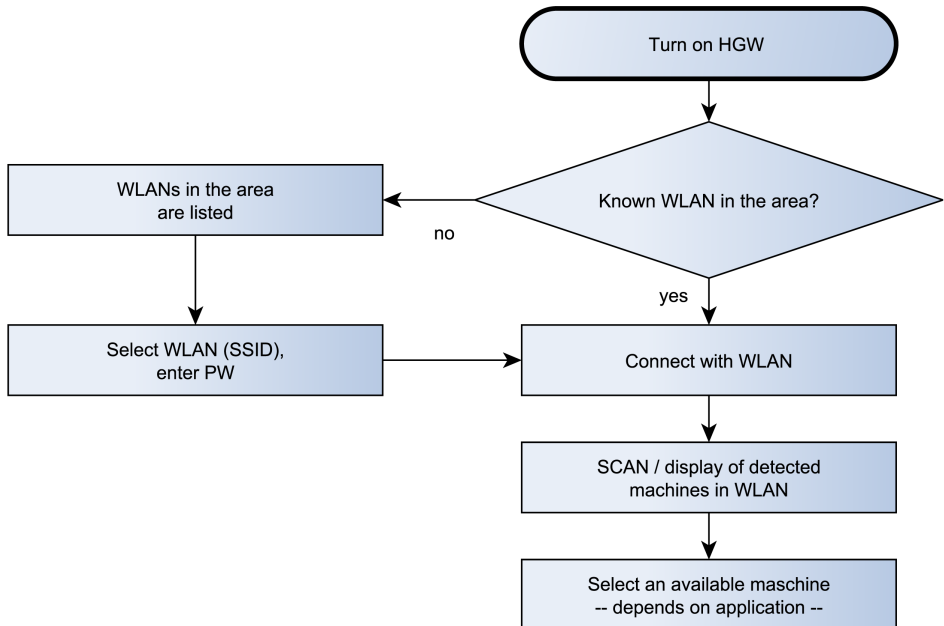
Turn on HGW

Known WLAN in the area?

no

WLANs in the area are listed

yes

Select WLAN (SSID), enter PW

Connect with WLAN

SCAN / display of detected machines in WLAN

Select an available maschine
-- depends on application --